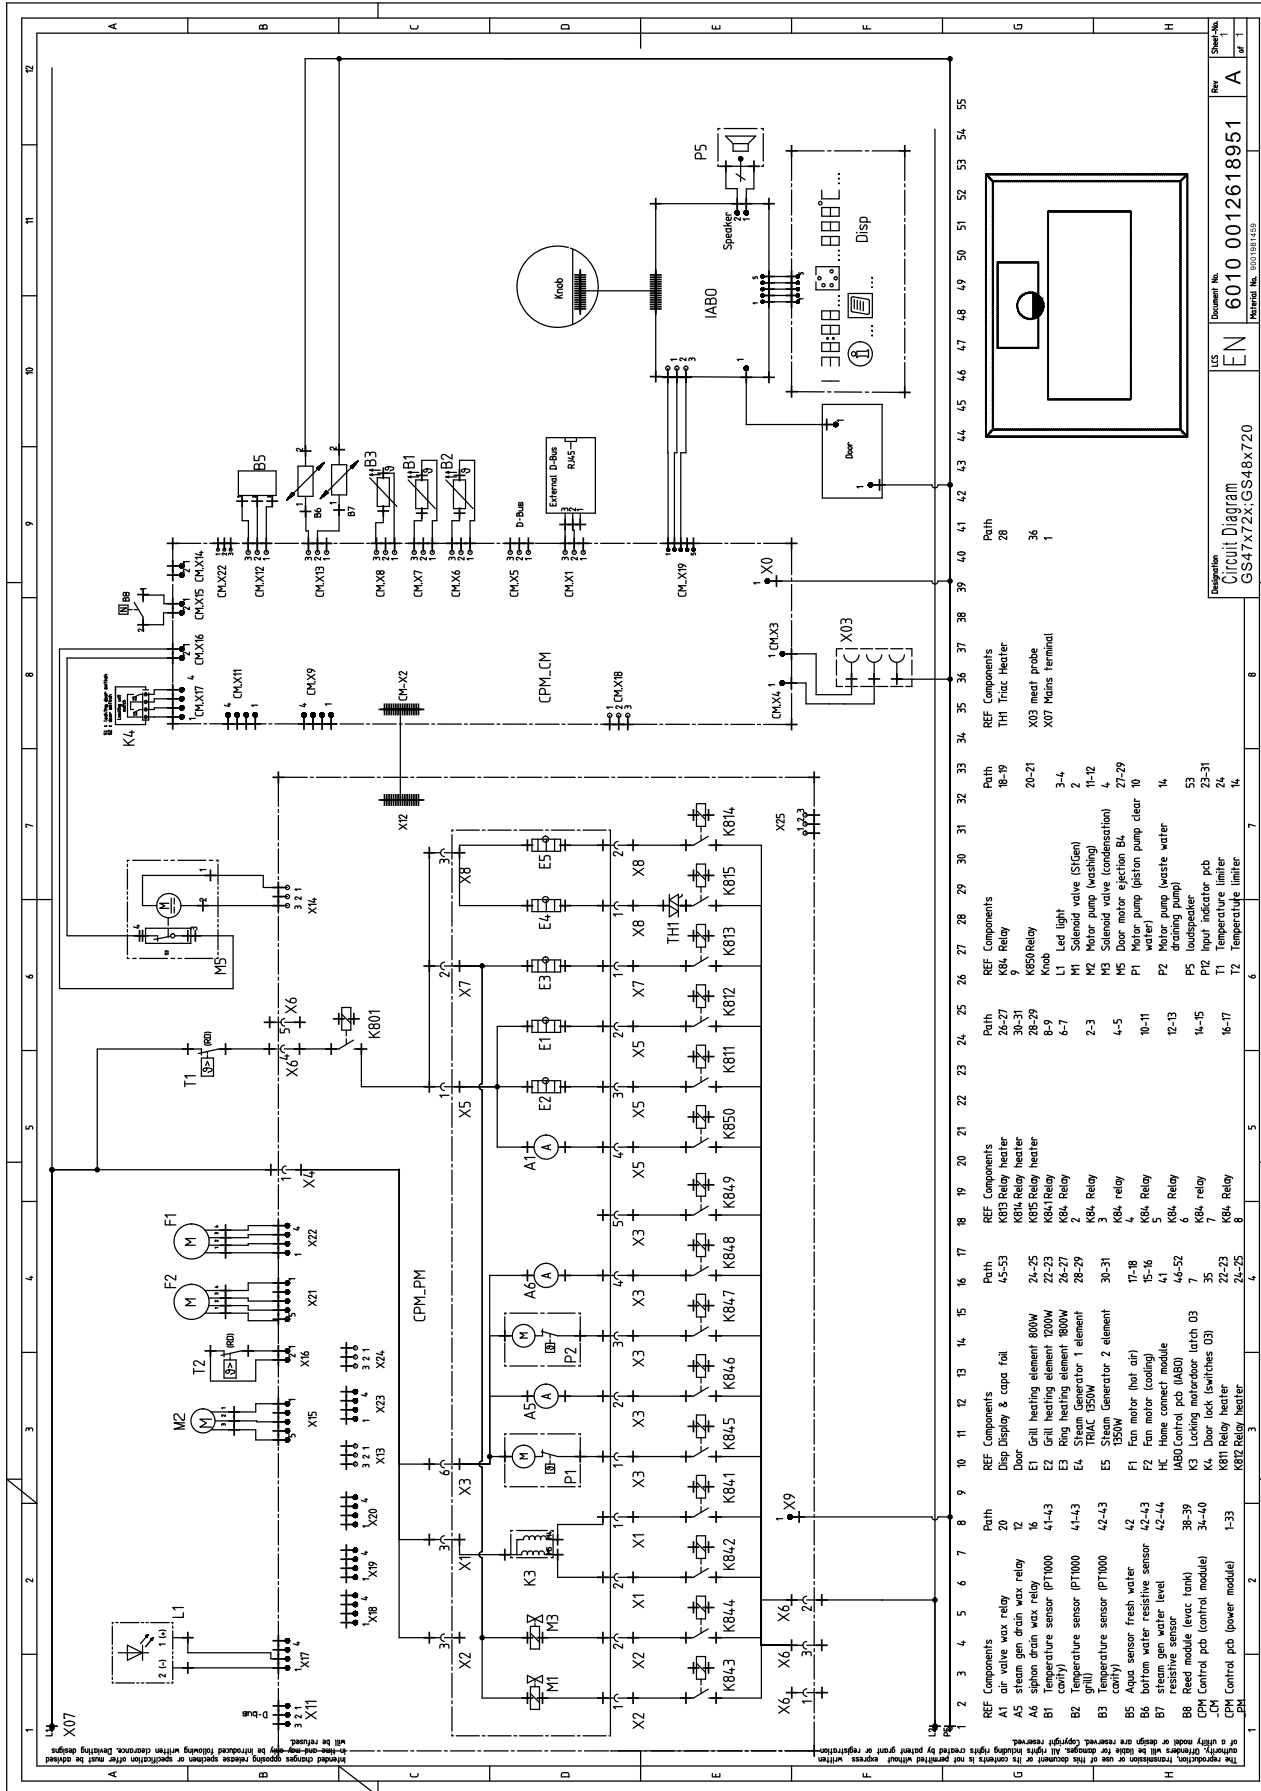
REF Components
A1 air valve wax relay
A5 steam gen drain wax relay
A6 siphon drain wax relay
B1 Temperature sensor (PT1000 cavity)
B2 Temperature sensor (PT1000 grill)
B3 Temperature sensor (PT1000 cavity)
B5 Aqua sensor fresh water
B6 bottom water resistive sensor
B7 steam gen water level resistive sensor
B8 Reed module (evac tank)
CPM_CM Control pcb (control module)
CPM_PM Control pcb (power module)

Path
20
12
16
41-43
41-43
42-43
42
42-44
42-44
38-39
34-40
1-33

REF Components
Disp Display & capa foil
Door
E1 Grill heating element 800W
E2 Grill heating element 1200W
E3 Ring heating element 1800W
E4 Steam Generator 1 element TRIAC 1350W
E5 Steam Generator 2 element 1350W
F1 Fan motor (hot air)
F2 Fan motor (cooling)
HC Home connect module
IABO Control pcb (IABO)
K3 Locking motordoor latch 03
K4 Door lock (switches 03)
K811 Relay heater
K812 Relay heater

Path
45-53
24-25
22-23
26-27
28-29
30-31
17-18
15-16
41
46-52
7
35
22-23
24-25

REF Components
K813 Relay heater
K815 Relay heater
K841 Relay
K84 Relay
2
K84 Relay
3
K84 relay
4
K84 Relay
5
K84 Relay
6
K84 relay
7
K84 Relay
8

Path
26-27
30-31
28-29
8-9
6-7
2-3
4-5
10-11
12-13
14-15
16-17

REF Components
K84 Relay
9
K850 Relay
Knob
L1 Led light
M1 Solenoid valve (StGen)
M2 Motor pump (washing)
M3 Solenoid valve (condensation)
M5 Door motor ejection B4
P1 Motor pump (piston pump clear water)
P2 Motor pump (waste water draining pump)
P5 loudspeaker
P12 Input indicator pcb
T1 Temperature limiter
T2 Temperature limiter

Path
18-19
20-21
3-4
2
11-12
4
27-29
10
14
53
23-31
24
14

REF Components
TH1 Triac Heater
X03 meat probe
X07 Mains terminal

Path
28
36
1

CPM_PM CPM_CM IABO Disp Knob Speaker P5 Door External D-Bus RJ45 D-Bus B5 B6 B7 B3 B1 B2 B8 K4 M5 T1 K801 X6 X4 F1 F2 T2 M2 L1 X07 X11 X17 X18 X19 X20 X13 X23 X24 X15 X16 X21 X22 X14 X12 X25 X03 X0 X9 CM.X1 CM.X2 CM.X3 CM.X4 CM.X5 CM.X6 CM.X7 CM.X8 CM.X9 CM.X11 CM.X12 CM.X13 CM.X14 CM.X15 CM.X16 CM.X17 CM.X18 CM.X19 CM.X22 X1 X2 X3 X5 X7 X8 M1 M3 K3 P1 P2 A1 A5 A6 E1 E2 E3 E4 E5 TH1 K843 K844 K842 K841 K845 K846 K847 K848 K849 K850 K811 K812 K813 K815 K814

Designation
Circuit Diagram
GS47x72x;GS48x720
LCS
EN
Document No.
6010 0012618951
Material No. 9001981459
Rev
A
Sheet-No.
1
of 1

The reproduction, transmission or use of this document or its contents is not permitted without express written authority. Offenders will be liable for damages. All rights including rights created by patent grant or registration of a utility model or design are reserved. Copyright reserved.
Intended changes opposing release specimen or specification offer must be introduced following written clearance. Deviating designs in-line-and-may-only be advised will be refused.